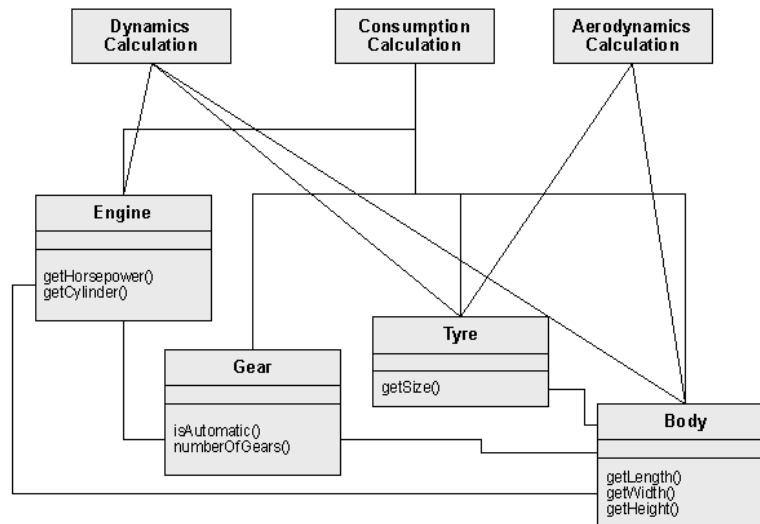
Dynamics Calculation

Consumption Calculation

Aerodynamics Calculation

Engine

getHorsepower()
getCylinder()

Tyre

getSize()

Gear

isAutomatic()
numberOfGears()

Body

getLength()
getWidth()
getHeight()